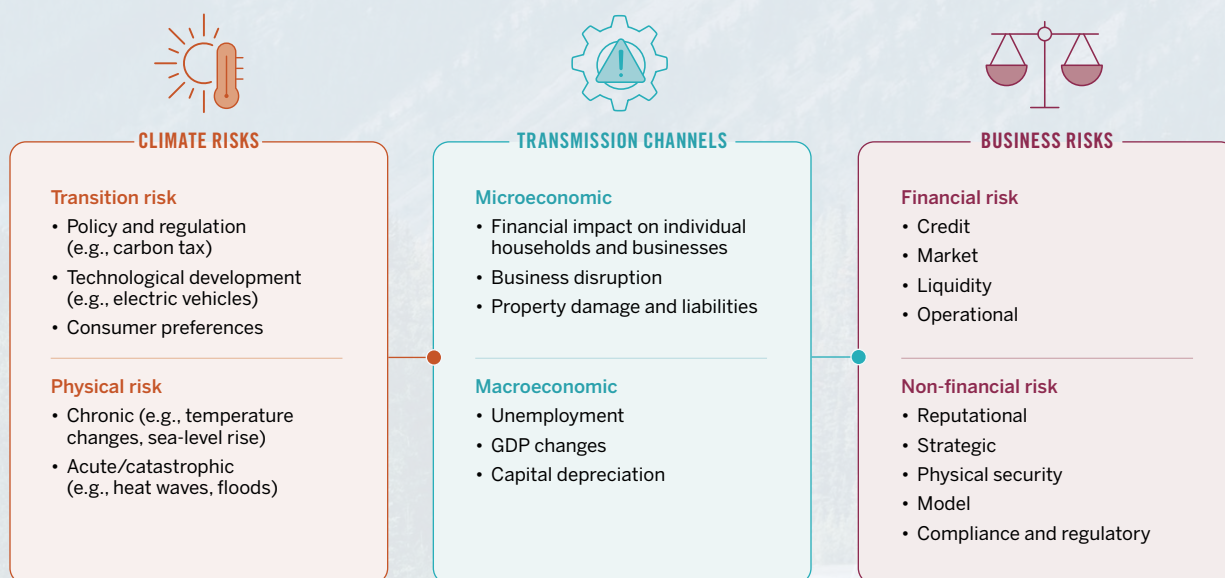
CLIMATE RISKS

Transition risk
• Policy and regulation (e.g., carbon tax)
• Technological development (e.g., electric vehicles)
• Consumer preferences

Physical risk
• Chronic (e.g., temperature changes, sea-level rise)
• Acute/catastrophic (e.g., heat waves, floods)

TRANSMISSION CHANNELS

Microeconomic
• Financial impact on individual households and businesses
• Business disruption
• Property damage and liabilities

Macroeconomic
• Unemployment
• GDP changes
• Capital depreciation

BUSINESS RISKS

Financial risk
• Credit
• Market
• Liquidity
• Operational

Non-financial risk
• Reputational
• Strategic
• Physical security
• Model
• Compliance and regulatory